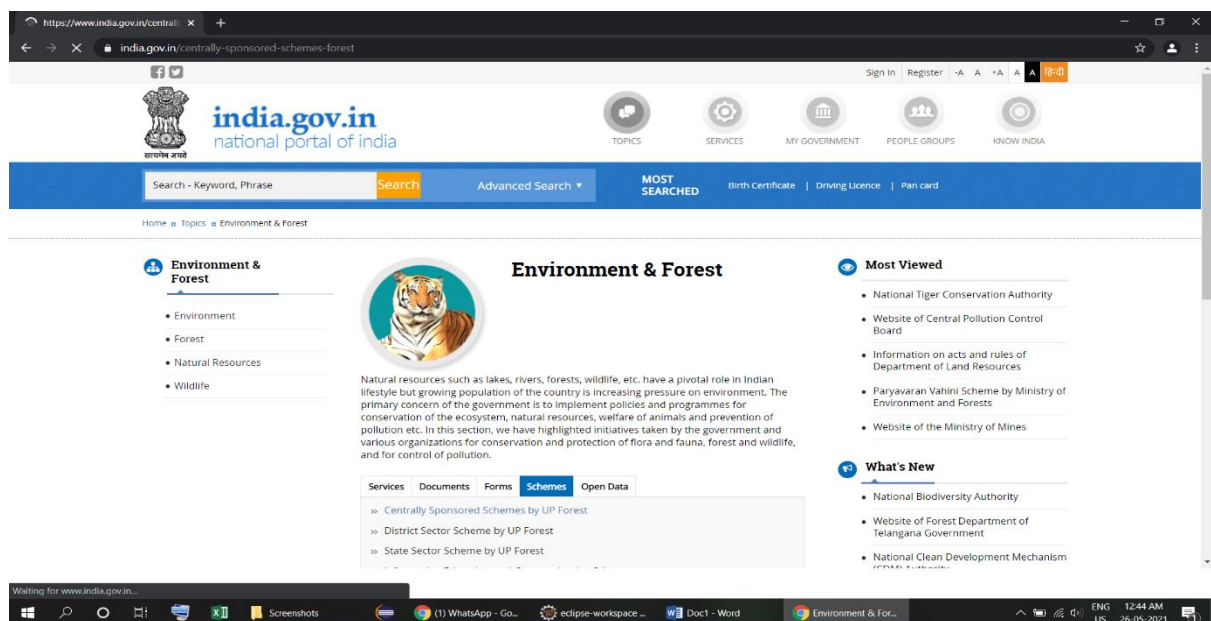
https://www.india.gov.in/centrall ×
+
india.gov.in/centrally-sponsored-schemes-forest

Sign In Register -A A +A A A हिन्दी

सत्यमेव जयते
india.gov.in
national portal of india

TOPICS SERVICES MY GOVERNMENT PEOPLE GROUPS KNOW INDIA

Search - Keyword, Phrase Search Advanced Search ▾ MOST SEARCHED Birth Certificate | Driving Licence | Pan card

Home » Topics » Environment & Forest

Environment & Forest

• Environment
• Forest
• Natural Resources
• Wildlife

Environment & Forest

Natural resources such as lakes, rivers, forests, wildlife, etc. have a pivotal role in Indian lifestyle but growing population of the country is increasing pressure on environment. The primary concern of the government is to implement policies and programmes for conservation of the ecosystem, natural resources, welfare of animals and prevention of pollution etc. In this section, we have highlighted initiatives taken by the government and various organizations for conservation and protection of flora and fauna, forest and wildlife, and for control of pollution.

Services Documents Forms Schemes Open Data

» Centrally Sponsored Schemes by UP Forest
» District Sector Scheme by UP Forest
» State Sector Scheme by UP Forest

Most Viewed

• National Tiger Conservation Authority
• Website of Central Pollution Control Board
• Information on acts and rules of Department of Land Resources
• Paryavaran Vahini Scheme by Ministry of Environment and Forests
• Website of the Ministry of Mines

What's New

• National Biodiversity Authority
• Website of Forest Department of Telangana Government
• National Clean Development Mechanism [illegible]

Waiting for www.india.gov.in...

Screenshots (1) WhatsApp - Go... eclipse-workspace ... Doc1 - Word Environment & For... ENG US 12:44 AM 26-05-2021